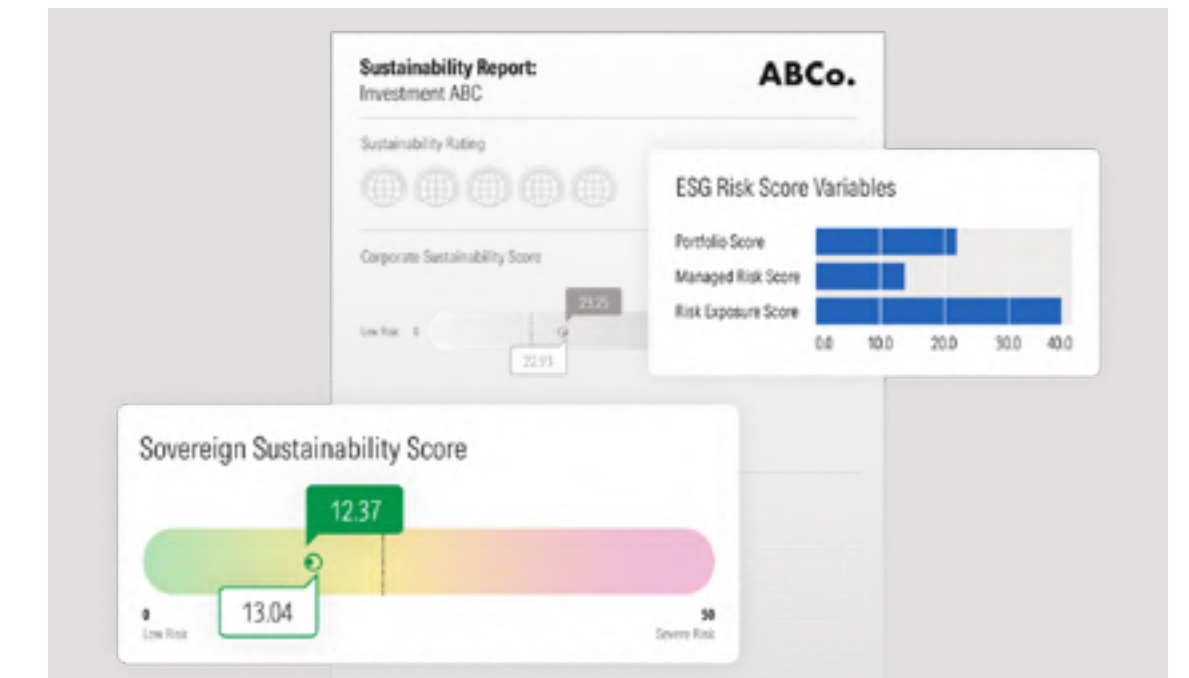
Sustainability Report:
Investment ABC

ABCo.

Sustainability Rating

Corporate Sustainability Score

23.25

Low Risk 0

22.93

ESG Risk Score Variables

Portfolio Score
Managed Risk Score
Risk Exposure Score

0.0 10.0 20.0 30.0 40.0

Sovereign Sustainability Score

12.37

13.04

0
Low Risk

50
Severe Risk